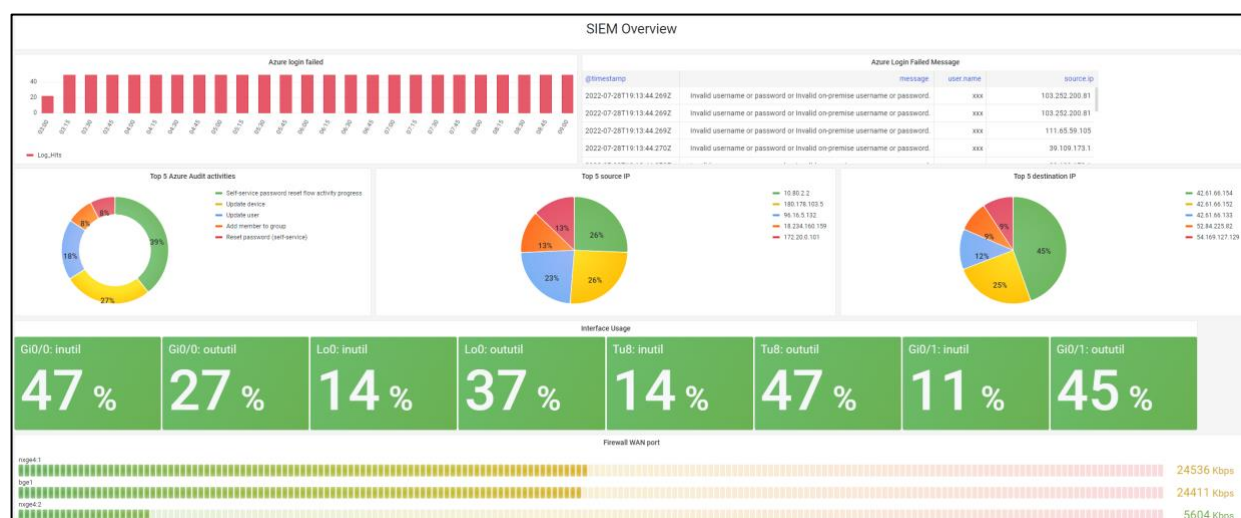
SIEM Overview

Azure login failed

40
20
0

03:00 03:15 03:30 03:45 04:00 04:15 04:30 04:45 05:00 05:15 05:30 05:45 06:00 06:15 06:30 06:45 07:00 07:15 07:30 07:45 08:00 08:15 08:30 08:45 09:00

Log_Hits

Azure Login Failed Message

| @timestamp | message | user.name | source.ip |
|---|---|---|---|
| 2022-07-28T19:13:44.269Z | Invalid username or password or Invalid on-premise username or password. | xxx | 103.252.200.81 |
| 2022-07-28T19:13:44.269Z | Invalid username or password or Invalid on-premise username or password. | xxx | 103.252.200.81 |
| 2022-07-28T19:13:44.269Z | Invalid username or password or Invalid on-premise username or password. | xxx | 111.65.59.105 |
| 2022-07-28T19:13:44.270Z | Invalid username or password or Invalid on-premise username or password. | xxx | 39.109.173.1 |

Top 5 Azure Audit activities

Self-service password reset flow activity progress
Update device
Update user
Add member to group
Reset password (self-service)

29%
27%
18%
8%
8%

Top 5 source IP

10.80.2.2
180.176.103.5
96.16.5.132
18.234.160.159
172.20.0.101

26%
26%
23%
13%
13%

Top 5 destination IP

42.61.66.154
42.61.66.152
42.61.66.133
52.84.225.82
54.169.127.129

45%
25%
12%
9%
9%

Interface Usage

Gi0/0: inutil
47 %
Gi0/0: oututil
27 %
Lo0: inutil
14 %
Lo0: oututil
37 %
Tu8: inutil
14 %
Tu8: oututil
47 %
Gi0/1: inutil
11 %
Gi0/1: oututil
45 %

Firewall WAN port

nxge4:1
24536 Kbps
bge1
24411 Kbps
nxge4:2
5604 Kbps